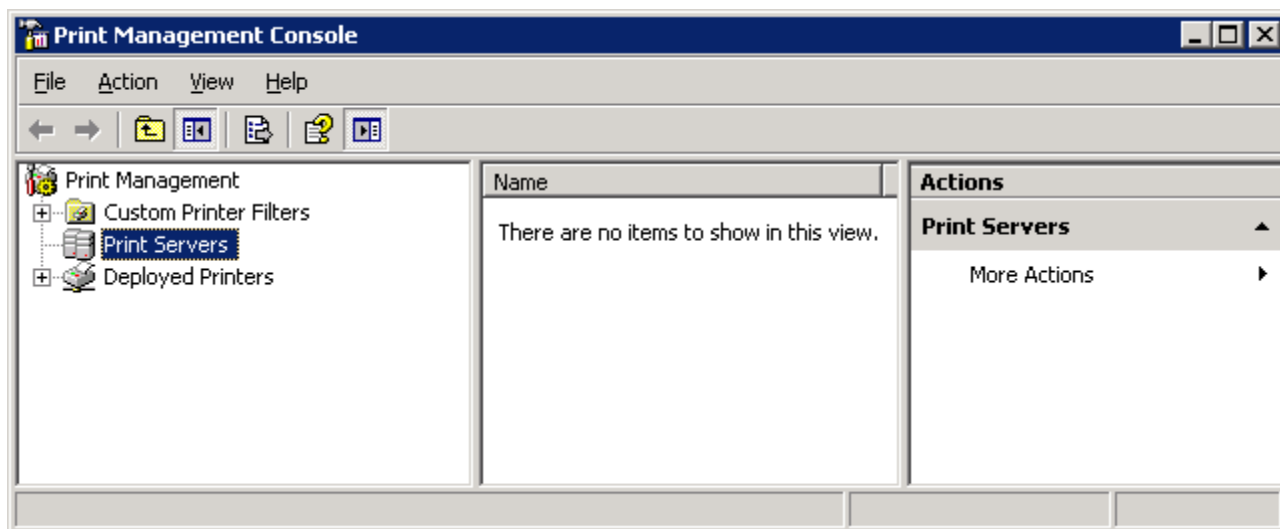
Print Management Console

File Action View Help

Print Management
Custom Printer Filters
Print Servers
Deployed Printers

Name

There are no items to show in this view.

Actions

Print Servers

More Actions